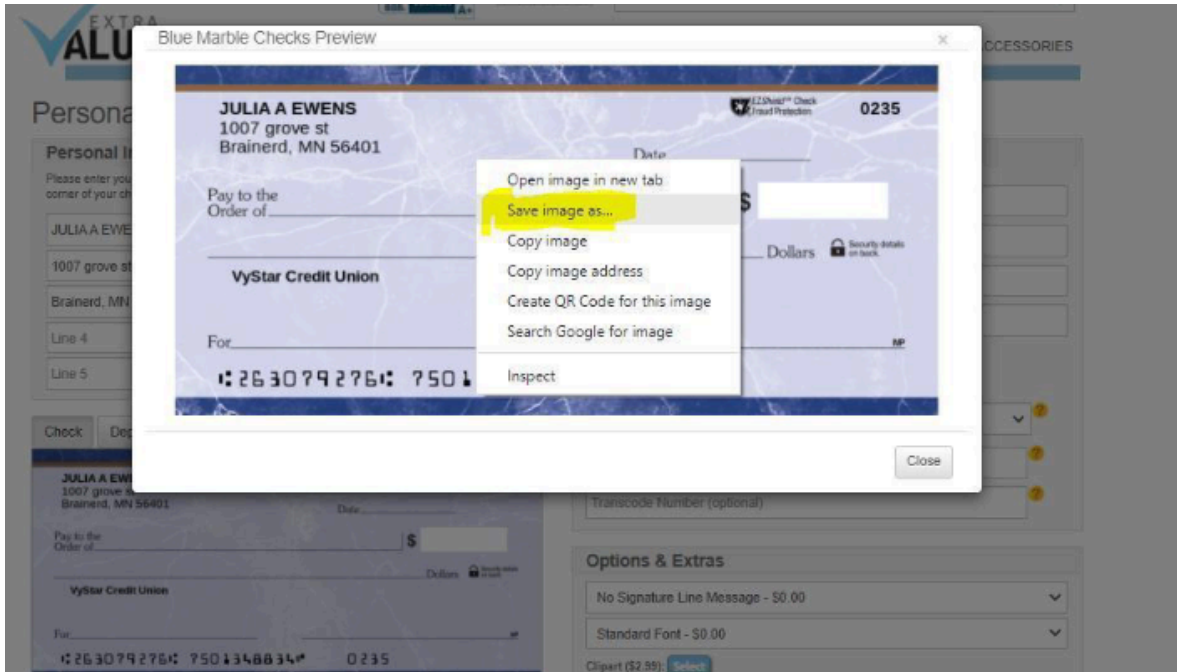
EXTRA
VALU

A+

ACCESSORIES

Persona

Personal I

Please enter you
corner of your ch

JULIA A EWE

1007 grove st

Brainerd, MN

Line 4

Line 5

Check

Dep

Blue Marble Checks Preview

×

JULIA A EWENS
1007 grove st
Brainerd, MN 56401

EZShield™ Check Fraud Protection

0235

Date

Pay to the Order of

$

Dollars

Security details on back

VyStar Credit Union

For

MP

⑆263079276⑆ 7501

Open image in new tab

Save image as...

Copy image

Copy image address

Create QR Code for this image

Search Google for image

Inspect

Close

JULIA A EWI
1007 grove
Brainerd, MN 56401

Date

Pay to the Order of

$

Dollars

VyStar Credit Union

For

⑆263079276⑆ 7501348834⑈ 0235

Transcode Number (optional)

Options & Extras

No Signature Line Message - $0.00

Standard Font - $0.00

Clipart ($2.99): Select